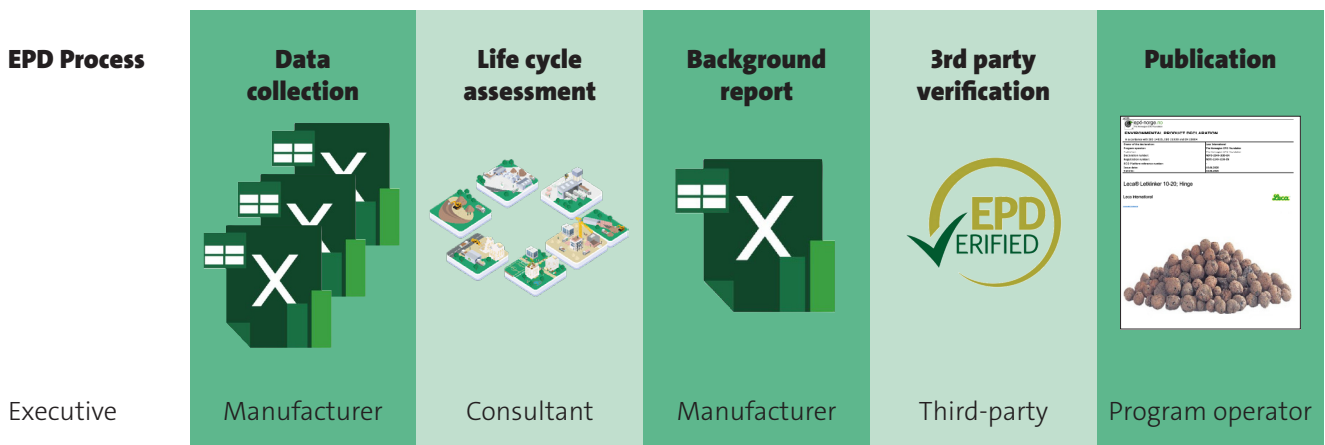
EPD Process

Data collection

Life cycle assessment

Background report

3rd party verification

Publication

EPD VERIFIED

epd-norge

ENVIRONMENTAL PRODUCT DECLARATION

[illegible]

Leca® Lettklinker 10-20; Hinge

Leca International

Leca

Executive

Manufacturer

Consultant

Manufacturer

Third-party

Program operator